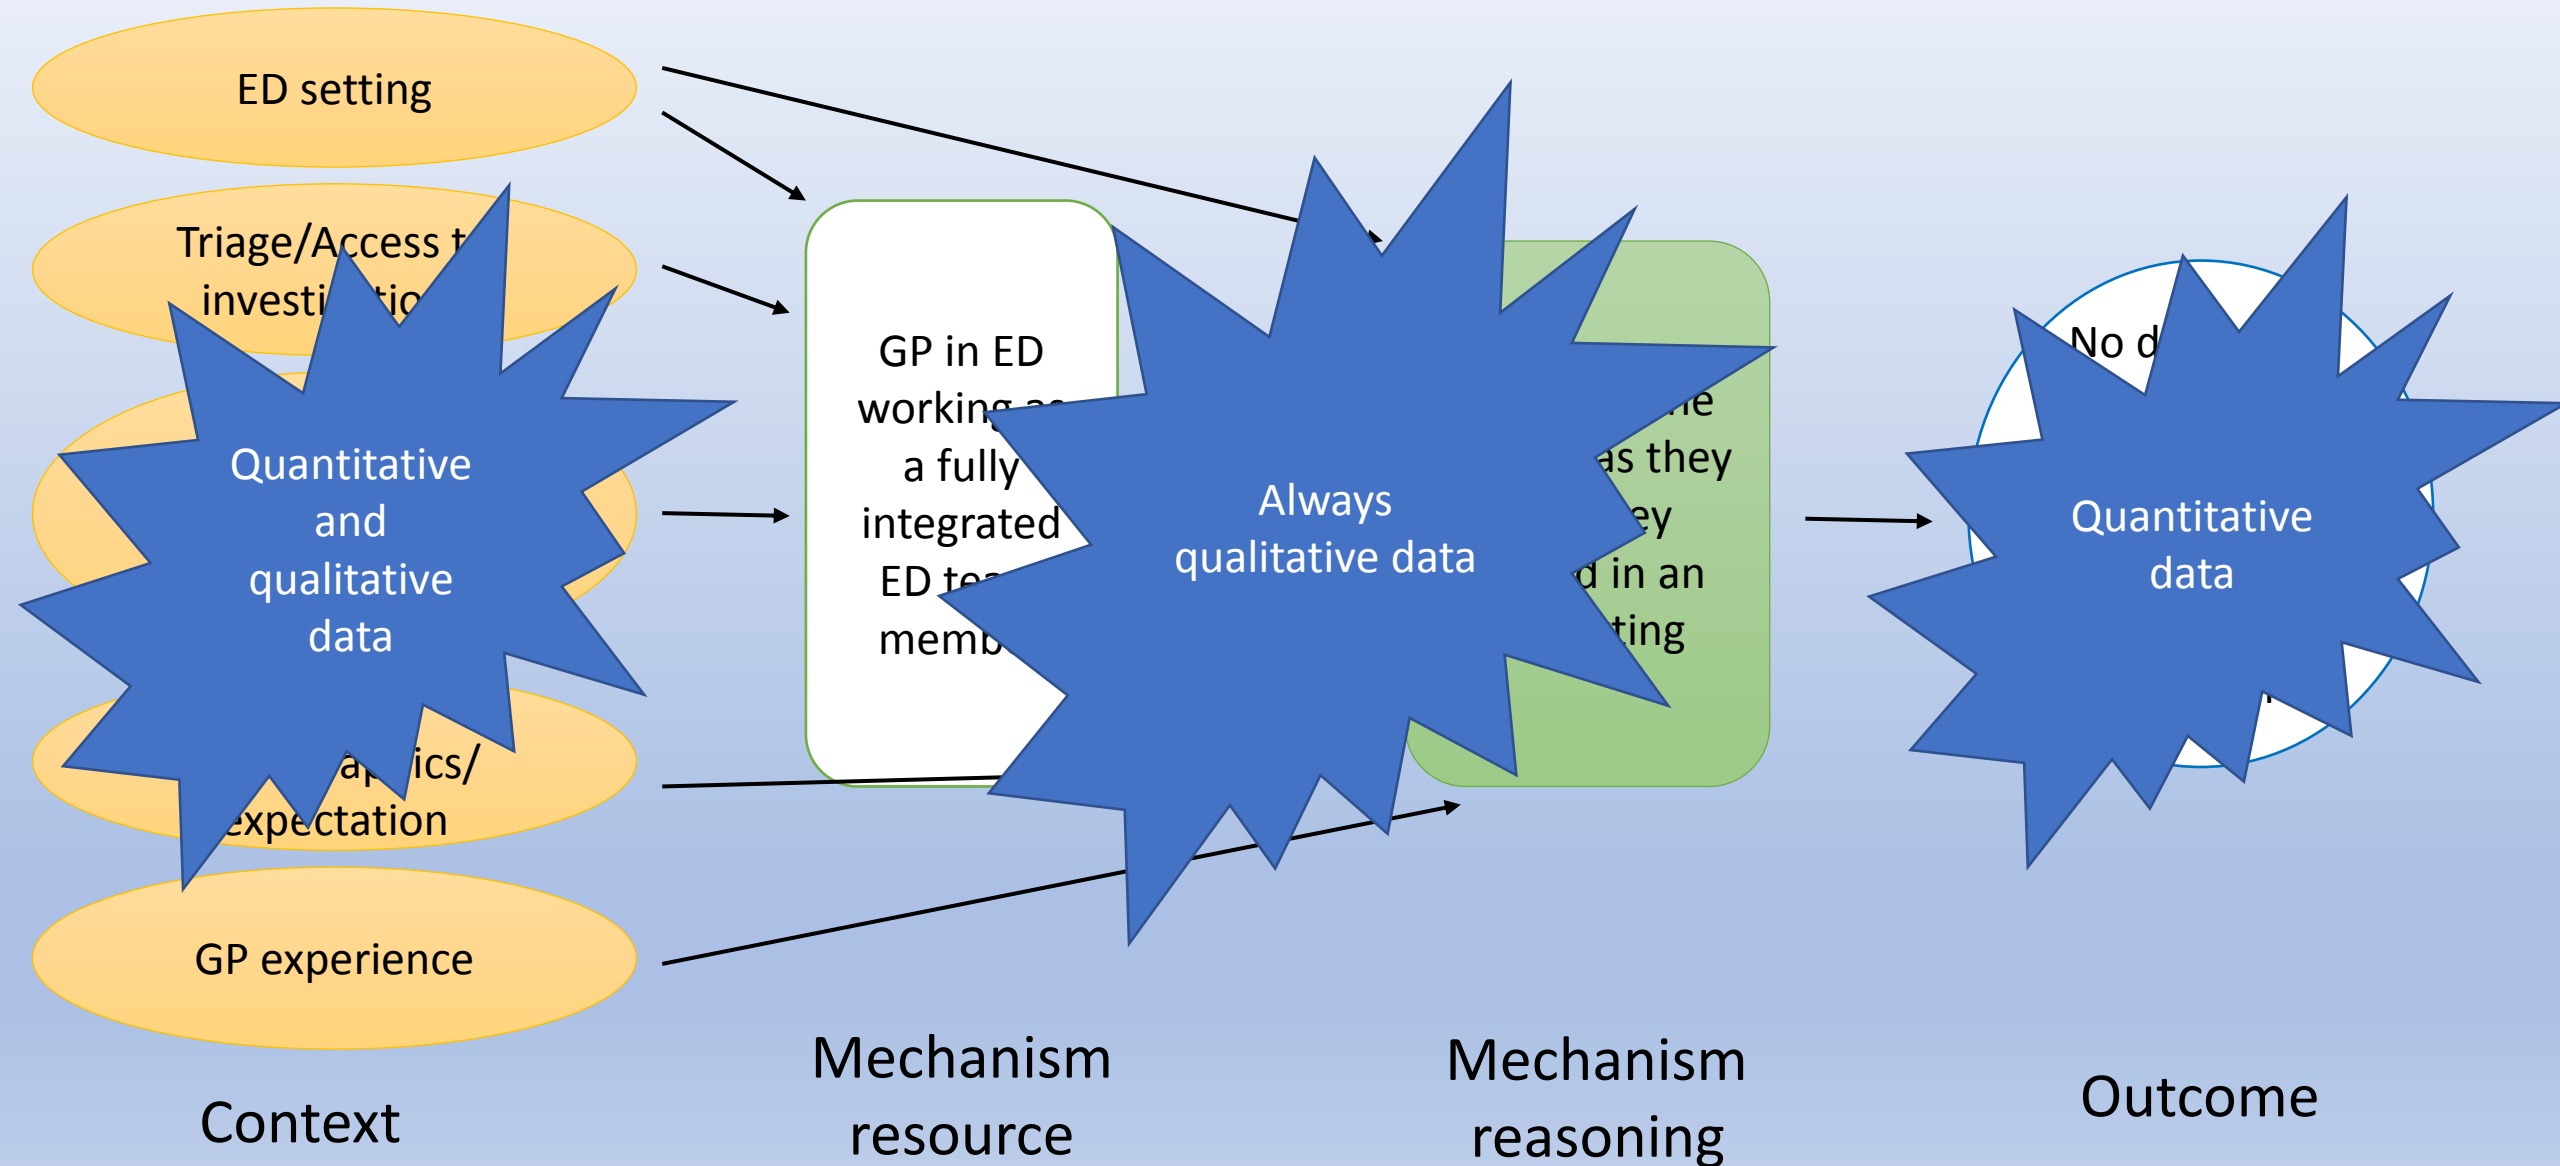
ED setting

Triage/Access t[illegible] investi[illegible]tio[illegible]

Quantitative and qualitative data

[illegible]a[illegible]ics/ expectation

GP experience

GP in ED working a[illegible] a fully integrated ED te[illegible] memb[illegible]

Always qualitative data

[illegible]e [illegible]as they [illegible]ey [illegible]d in an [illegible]ting

No d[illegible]

Quantitative data

Context

Mechanism resource

Mechanism reasoning

Outcome